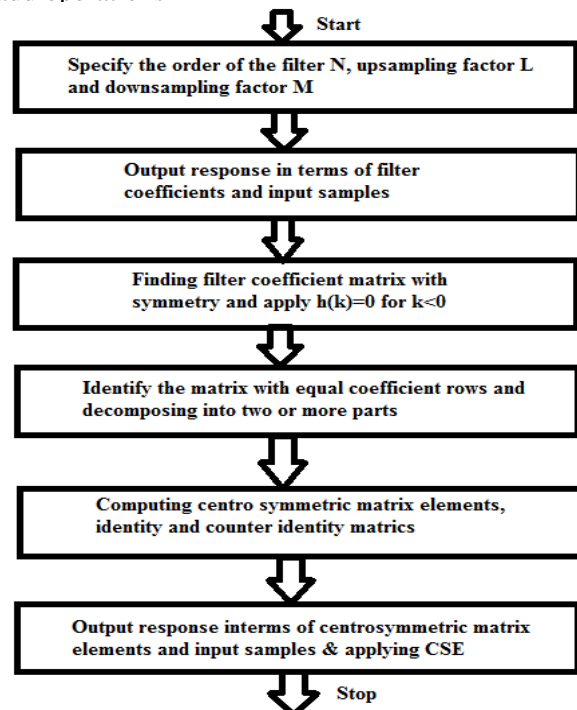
Start

Specify the order of the filter N, upsampling factor L and downsampling factor M

Output response in terms of filter coefficients and input samples

Finding filter coefficient matrix with symmetry and apply h(k)=0 for k<0

Identify the matrix with equal coefficient rows and decomposing into two or more parts

Computing centro symmetric matrix elements, identity and counter identity matrics

Output response interms of centrosymmetric matrix elements and input samples & applying CSE

Stop